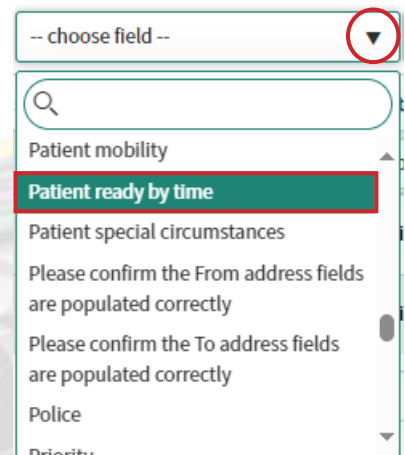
-- choose field --

Patient mobility

Patient ready by time

Patient special circumstances

Please confirm the From address fields are populated correctly

Please confirm the To address fields are populated correctly

Police

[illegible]